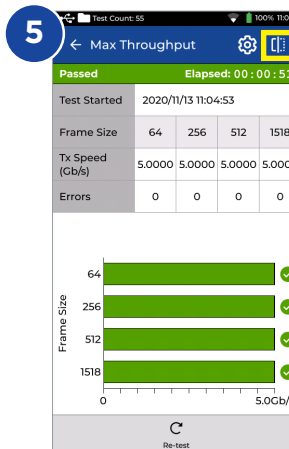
5

Test Count: 55

100%

← Max Throughput

Passed

Elapsed: 00 : 00 : 5

| Test Started | 2020/11/13 11:04:53 | | | |
|---|---|---|---|---|
| Frame Size | 64 | 256 | 512 | 1518 |
| Tx Speed (Gb/s) | 5.0000 | 5.0000 | 5.0000 | 5.000 |
| Errors | 0 | 0 | 0 | 0 |

Frame Size

64

256

512

1518

0

5.0Gb/

Re-test